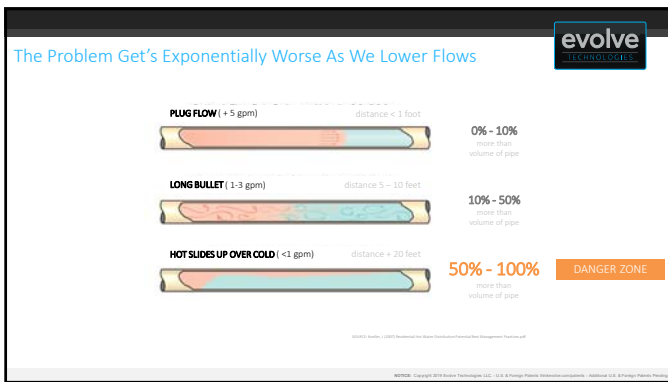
evolve
TECHNOLOGIES

The Problem Get's Exponentially Worse As We Lower Flows

PLUG FLOW ( + 5 gpm)
distance < 1 foot
0% - 10%
more than volume of pipe

LONG BULLET ( 1-3 gpm)
distance 5 – 10 feet
10% - 50%
more than volume of pipe

HOT SLIDES UP OVER COLD ( <1 gpm)
distance + 20 feet
50% - 100%
more than volume of pipe
DANGER ZONE

SOURCE: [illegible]

NOTICE: Copyright 2018 Evolve Technologies LLC – U.S. & Foreign Patents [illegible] – Additional U.S. & Foreign Patents Pending